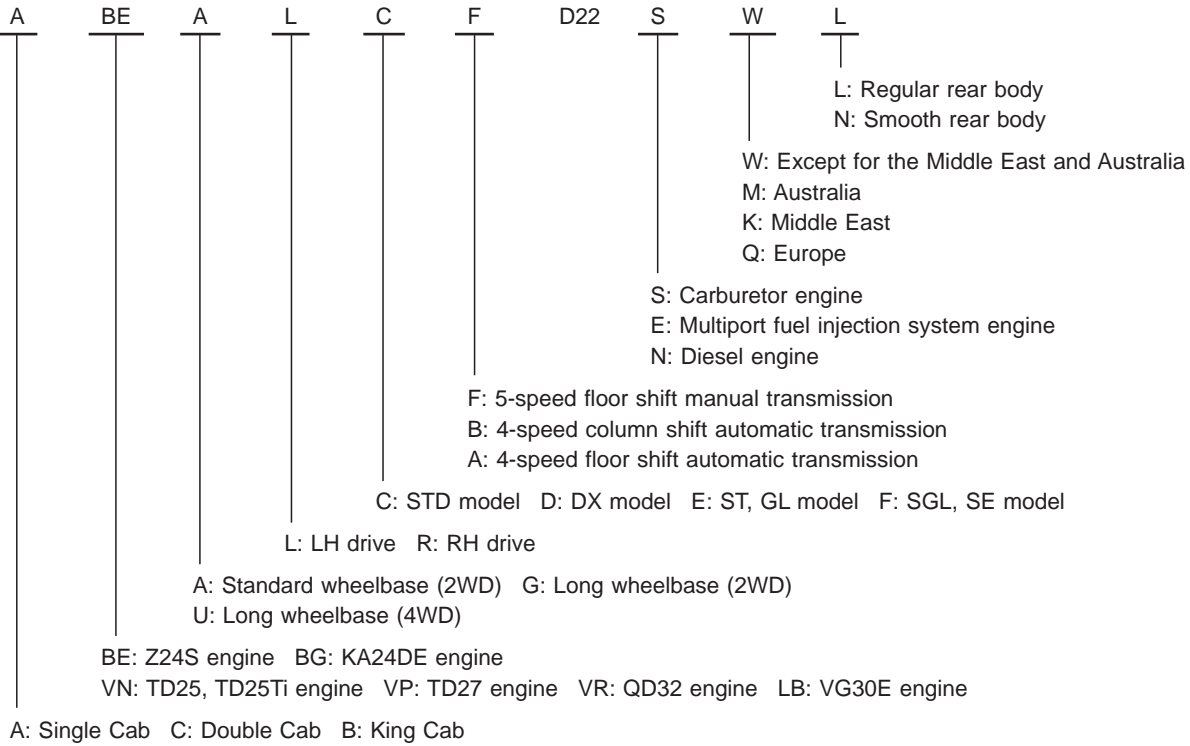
A BE A L C F D22 S W L

L: Regular rear body
N: Smooth rear body

W: Except for the Middle East and Australia
M: Australia
K: Middle East
Q: Europe

S: Carburetor engine
E: Multiport fuel injection system engine
N: Diesel engine

F: 5-speed floor shift manual transmission
B: 4-speed column shift automatic transmission
A: 4-speed floor shift automatic transmission

C: STD model D: DX model E: ST, GL model F: SGL, SE model

L: LH drive R: RH drive

A: Standard wheelbase (2WD) G: Long wheelbase (2WD)
U: Long wheelbase (4WD)

BE: Z24S engine BG: KA24DE engine
VN: TD25, TD25Ti engine VP: TD27 engine VR: QD32 engine LB: VG30E engine

A: Single Cab C: Double Cab B: King Cab